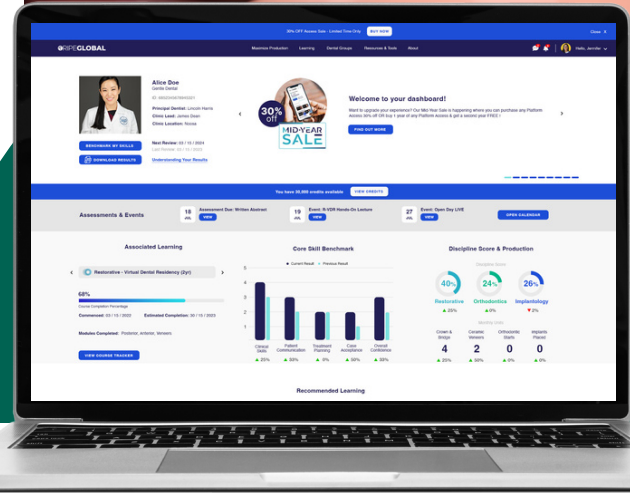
30% OFF Access Sale - Limited Time Only BUY NOW Close

BPEGLOBAL Maximise Production Learning Dental Groups Resources & Tools About Hello, Jennifer

Alice Doe
Gentle Dental

Principal Dentist: Lincoln Harris
Clinic Lead: James Dean
Clinic Location: Noosa

Next Review: 03 / 15 / 2024
Last Review: 01 / 15 / 2023

BENCHMARK BY SKILLS
DOWNLOAD RESULTS
Understanding Your Results

30% off
MID-YEAR SALE

Welcome to your dashboard!
Want to upgrade your experience? Our Mid-Year Sale is happening where you can purchase any Platform Access 30% off OR buy 1 year of any Platform Access & get a second year FREE !
FIND OUT MORE

You have 35,000 credits available VIEW CREDITS

Assessments & Events
18 Assessment Due: Written Abstract VIEW
19 Event: R-VDR Hands-On Lecture VIEW
27 Event: Open Day LIVE VIEW
OPEN CALENDAR

Associated Learning
Restorative - Virtual Dental Residency (2yr)
68%
Course Completion Percentage
Commenced: 02 / 15 / 2022 Estimated Completion: 30 / 15 / 2023
Modules Completed: Posterior, Anterior, Veneers
VIEW COURSE TRACKER

Core Skill Benchmark
Current Result Previous Result
4
3
2
1
0
Clinical Skills ▲ 25%
Patient Communication ▲ 50%
Treatment Planning ▲ 0%
Case Acceptance ▲ 50%
Overall Confidence ▲ 25%

Discipline Score & Production
40% Restorative ▲ 25%
24% Orthodontics ▲ 0%
26% Implantology ▼ 2%
Crown & Bridge 4 ▲ 25%
Ceramic Veneers 2 ▲ 50%
Orthodontic Starts 0 ▲ 0%
Implants Placed 0 ▲ 0%

Recommended Learning